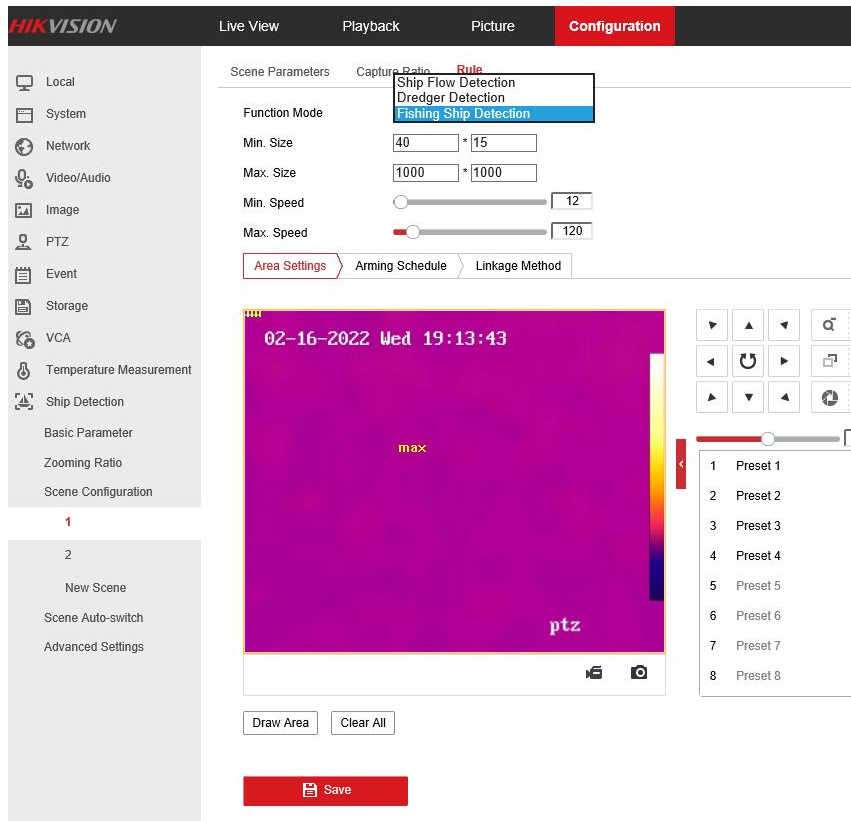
HIKVISION

Live View Playback Picture Configuration

Local
System
Network
Video/Audio
Image
PTZ
Event
Storage
VCA
Temperature Measurement
Ship Detection
Basic Parameter
Zooming Ratio
Scene Configuration
1
2
New Scene
Scene Auto-switch
Advanced Settings

Scene Parameters Capture Ratio Rule

Ship Flow Detection
Dredger Detection
Fishing Ship Detection

Function Mode
Min. Size 40 * 15
Max. Size 1000 * 1000
Min. Speed 12
Max. Speed 120

Area Settings Arming Schedule Linkage Method

02-16-2022 Wed 19:13:43

max

ptz

1 Preset 1
2 Preset 2
3 Preset 3
4 Preset 4
5 Preset 5
6 Preset 6
7 Preset 7
8 Preset 8

Draw Area Clear All

Save